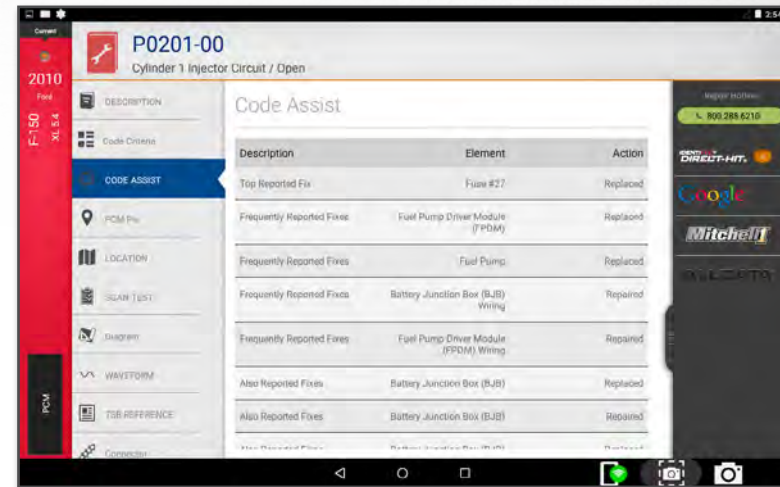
Current

2010

Ford

F-150

XL 5.4

P0201-00

Cylinder 1 Injector Circuit / Open

DESCRIPTION

Code Criteria

CODE ASSIST

PCM Pin

LOCATION

SCAN TEST

Diagram

WAVEFORM

TSB REFERENCE

Connector

PCM

Code Assist

| Description | Element | Action |
|---|---|---|
| Top Reported Fix | Fuse #27 | Replaced |
| Frequently Reported Fixes | Fuel Pump Driver Module (FPDM) | Replaced |
| Frequently Reported Fixes | Fuel Pump | Replaced |
| Frequently Reported Fixes | Battery Junction Box (BJB) Wiring | Repaired |
| Frequently Reported Fixes | Fuel Pump Driver Module (FPDM) Wiring | Repaired |
| Also Reported Fixes | Battery Junction Box (BJB) | Replaced |
| Also Reported Fixes | Battery Junction Box (BJB) | Repaired |
| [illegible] | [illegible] | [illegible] |

Repair Hotline

800.288.6210

IDENTIFIX DIRECT-HIT.

Google

Mitchell1

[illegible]